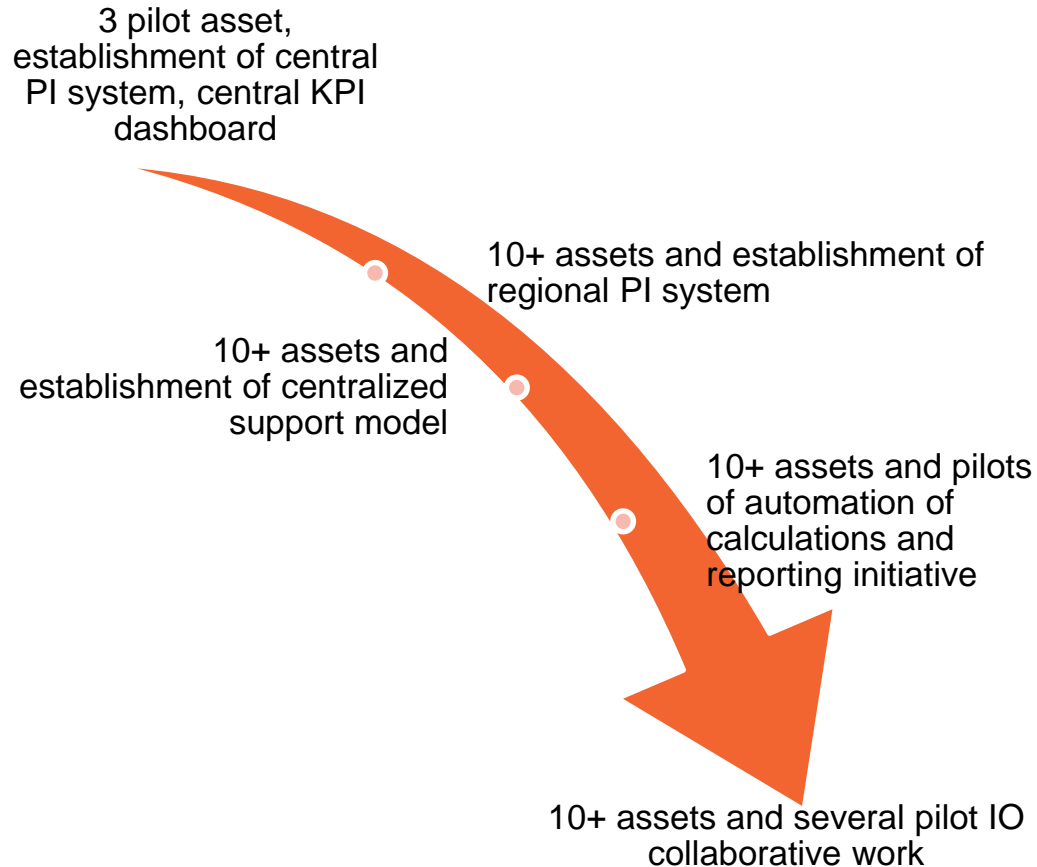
3 pilot asset, establishment of central PI system, central KPI dashboard

10+ assets and establishment of regional PI system

10+ assets and establishment of centralized support model

10+ assets and pilots of automation of calculations and reporting initiative

10+ assets and several pilot IO collaborative work